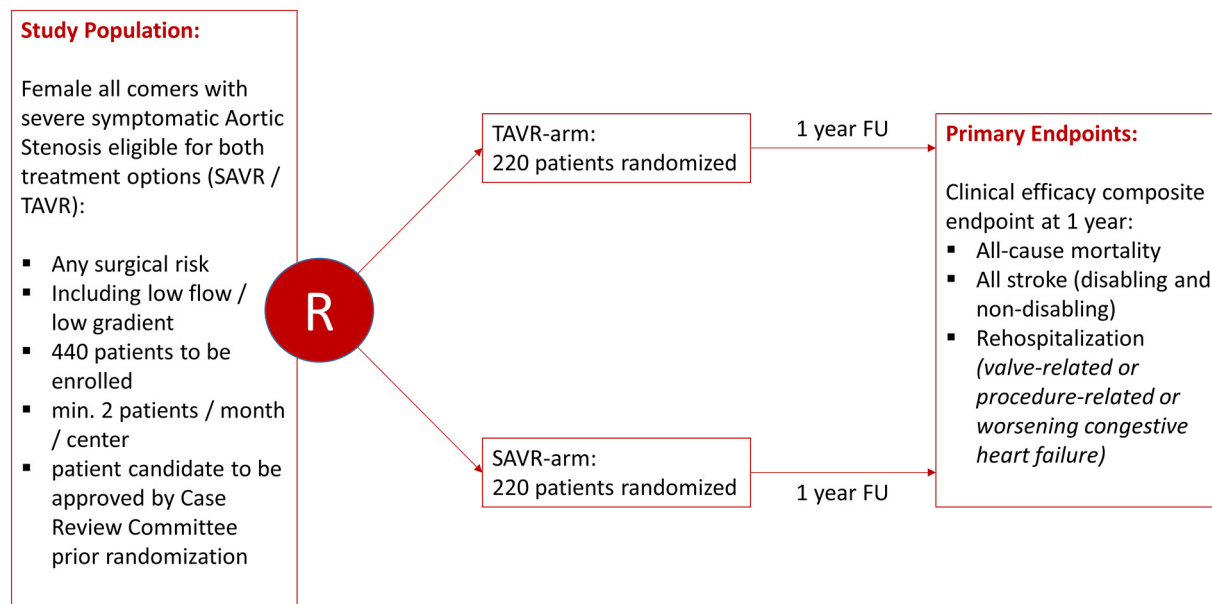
Study Population:

Female all comers with severe symptomatic Aortic Stenosis eligible for both treatment options (SAVR / TAVR):

- Any surgical risk
- Including low flow / low gradient
- 440 patients to be enrolled
- min. 2 patients / month / center
- patient candidate to be approved by Case Review Committee prior randomization

R

TAVR-arm:
220 patients randomized

1 year FU

SAVR-arm:
220 patients randomized

1 year FU

Primary Endpoints:

Clinical efficacy composite endpoint at 1 year:
- All-cause mortality
- All stroke (disabling and non-disabling)
- Rehospitalization *(valve-related or procedure-related or worsening congestive heart failure)*